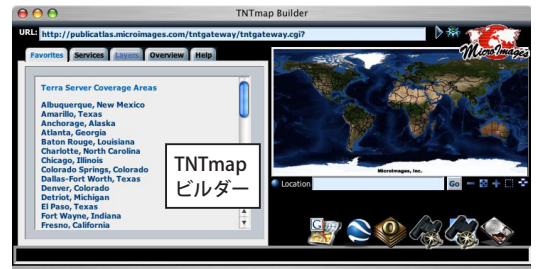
TNTmap Builder

URL: http://publicatlas.microimages.com/tntgateway/tntgateway.cgi?

MicroImages

Favorites Services Layers Overview Help

Terra Server Coverage Areas

Albuquerque, New Mexico
Amarillo, Texas
Anchorage, Alaska
Atlanta, Georgia
Baton Rouge, Louisiana
Charlotte, North Carolina
Chicago, Illinois
Colorado Springs, Colorado
Dallas-Fort Worth, Texas
Denver, Colorado
Detroit, Michigan
El Paso, Texas
Fort Wayne, Indiana
Fresno, California

TNTmap
ビルダー

MicroImages, Inc.

Location Go